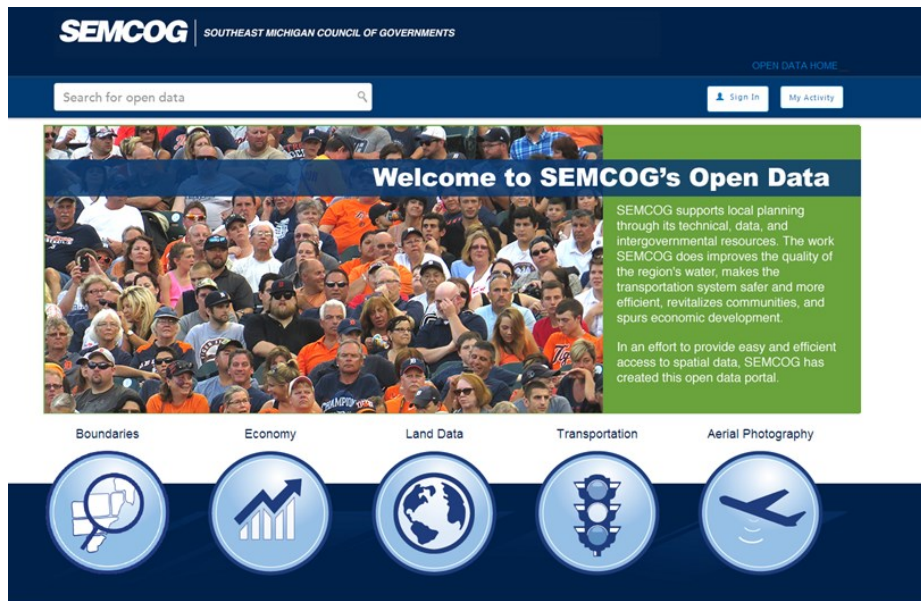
SEMCOG SOUTHEAST MICHIGAN COUNCIL OF GOVERNMENTS

OPEN DATA HOME

Search for open data

Sign In

My Activity

Welcome to SEMCOG's Open Data

SEMCOG supports local planning through its technical, data, and intergovernmental resources. The work SEMCOG does improves the quality of the region's water, makes the transportation system safer and more efficient, revitalizes communities, and spurs economic development.

In an effort to provide easy and efficient access to spatial data, SEMCOG has created this open data portal.

Boundaries

Economy

Land Data

Transportation

Aerial Photography